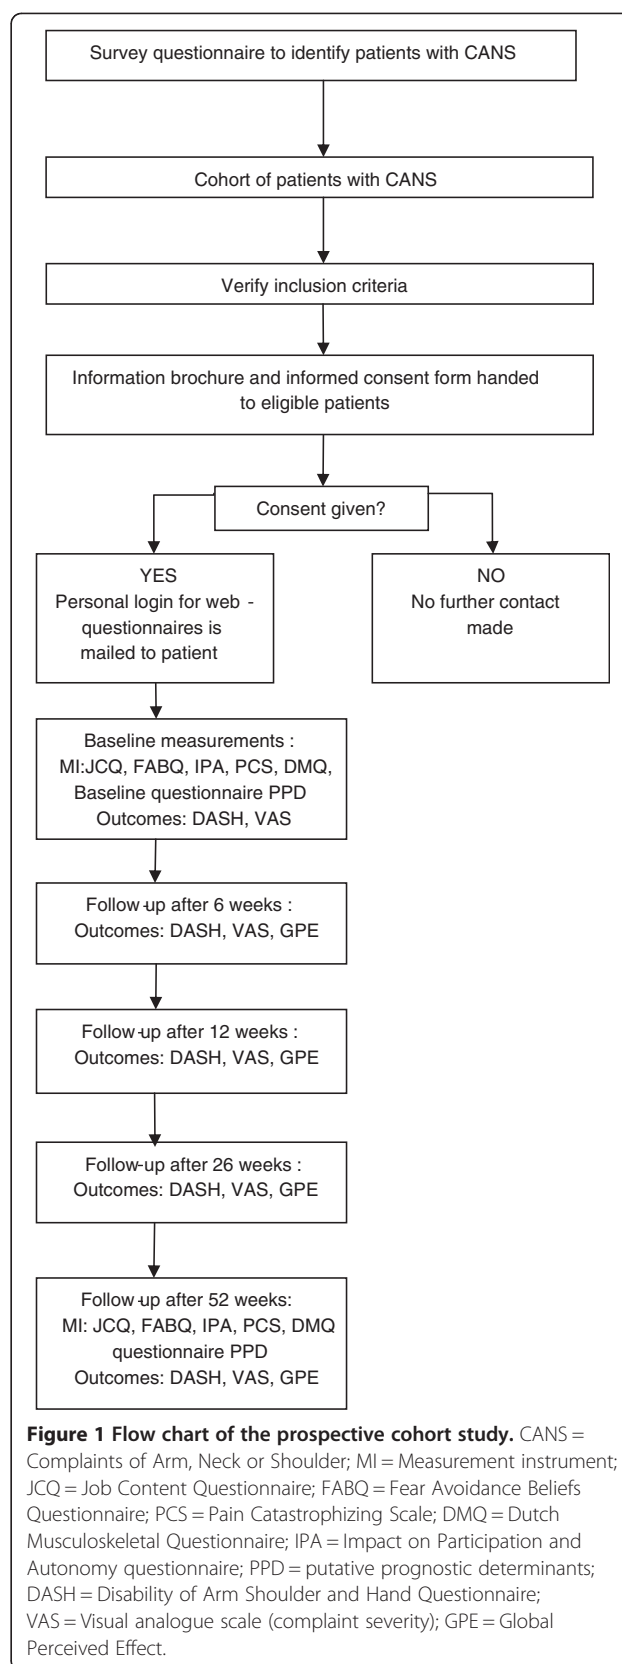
Survey questionnaire to identify patients with CANS

Cohort of patients with CANS

Verify inclusion criteria

Information brochure and informed consent form handed to eligible patients

Consent given?

YES
Personal login for web - questionnaires is mailed to patient

NO
No further contact made

Baseline measurements :
MI:JCQ, FABQ, IPA, PCS, DMQ,
Baseline questionnaire PPD
Outcomes: DASH, VAS

Follow-up after 6 weeks :
Outcomes: DASH, VAS, GPE

Follow-up after 12 weeks :
Outcomes: DASH, VAS, GPE

Follow-up after 26 weeks :
Outcomes: DASH, VAS, GPE

Follow-up after 52 weeks:
MI: JCQ, FABQ, IPA, PCS, DMQ
questionnaire PPD
Outcomes: DASH, VAS, GPE

**Figure 1 Flow chart of the prospective cohort study.** CANS = Complaints of Arm, Neck or Shoulder; MI = Measurement instrument; JCQ = Job Content Questionnaire; FABQ = Fear Avoidance Beliefs Questionnaire; PCS = Pain Catastrophizing Scale; DMQ = Dutch Musculoskeletal Questionnaire; IPA = Impact on Participation and Autonomy questionnaire; PPD = putative prognostic determinants; DASH = Disability of Arm Shoulder and Hand Questionnaire; VAS = Visual analogue scale (complaint severity); GPE = Global Perceived Effect.